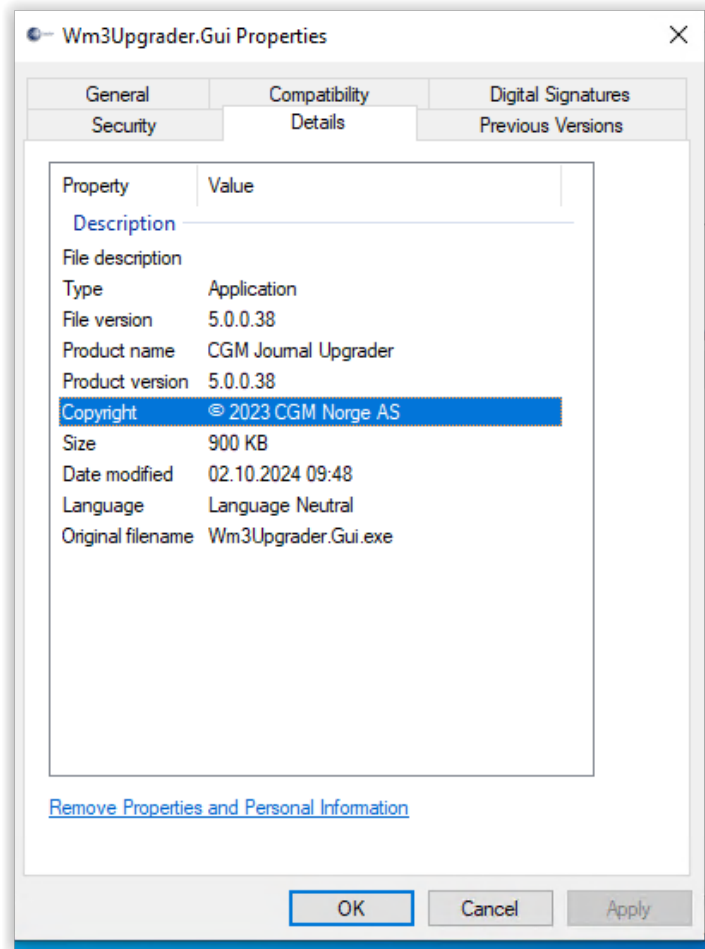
Wm3Upgrader.Gui Properties

General
Compatibility
Digital Signatures
Security
Details
Previous Versions

| Property | Value |
|---|---|
| Description | |
| File description | |
| Type | Application |
| File version | 5.0.0.38 |
| Product name | CGM Journal Upgrader |
| Product version | 5.0.0.38 |
| Copyright | © 2023 CGM Norge AS |
| Size | 900 KB |
| Date modified | 02.10.2024 09:48 |
| Language | Language Neutral |
| Original filename | Wm3Upgrader.Gui.exe |

Remove Properties and Personal Information

OK
Cancel
Apply